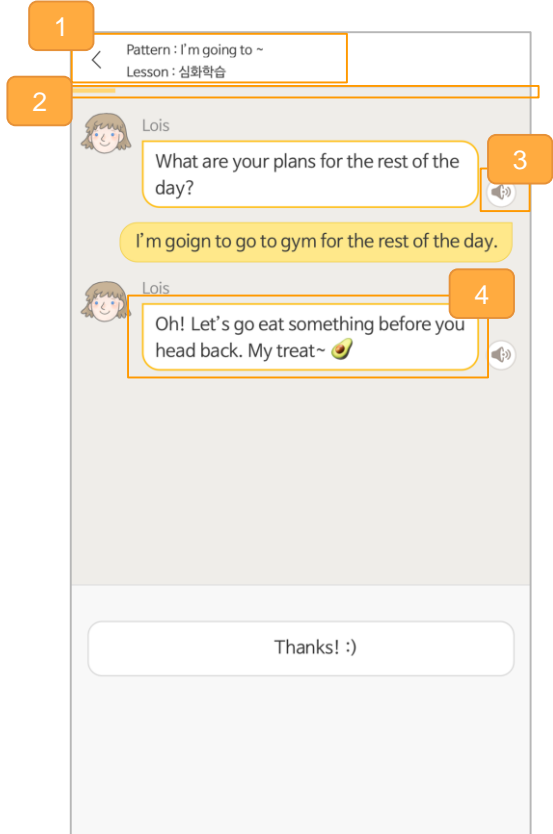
1

Pattern : I'm going to ~
Lesson : 심화학습

2

Lois

What are your plans for the rest of the day?

3

I'm goign to go to gym for the rest of the day.

Lois

4

Oh! Let's go eat something before you head back. My treat~ 🥑

Thanks! :)